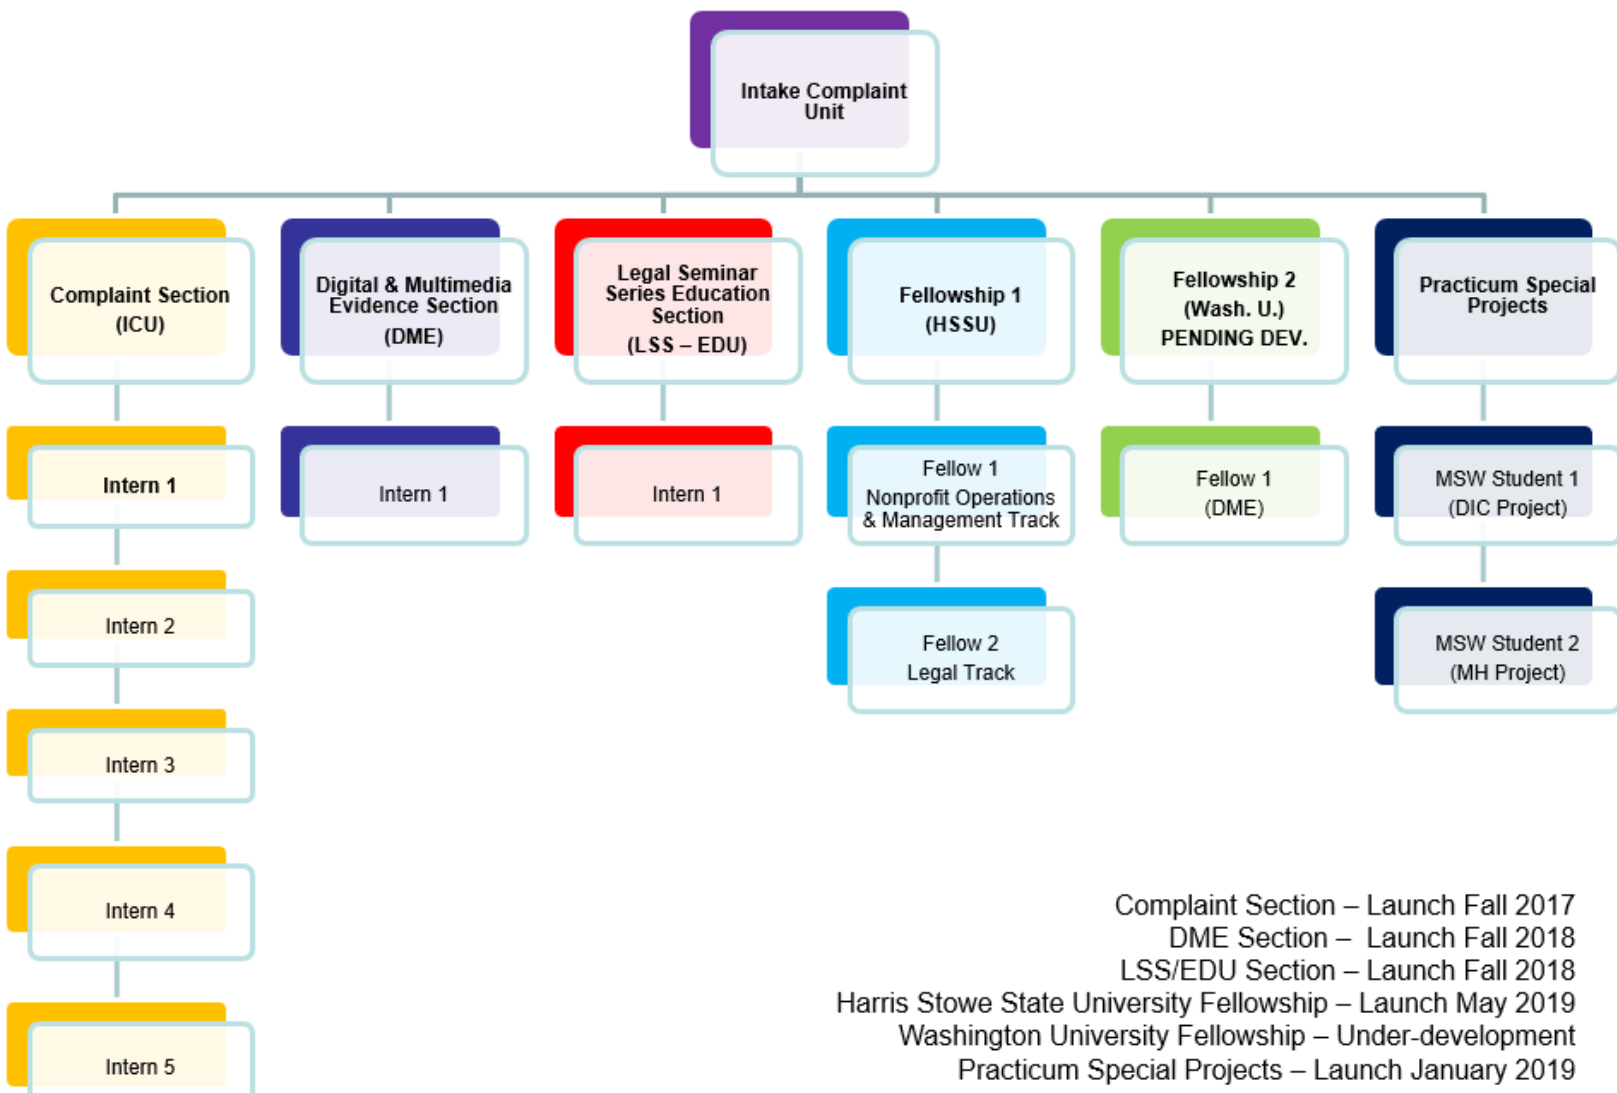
Intake Complaint Unit

Complaint Section (ICU)

Intern 1

Intern 2

Intern 3

Intern 4

Intern 5

Digital & Multimedia Evidence Section (DME)

Intern 1

Legal Seminar Series Education Section (LSS – EDU)

Intern 1

Fellowship 1 (HSSU)

Fellow 1 Nonprofit Operations & Management Track

Fellow 2 Legal Track

Fellowship 2 (Wash. U.) PENDING DEV.

Fellow 1 (DME)

Practicum Special Projects

MSW Student 1 (DIC Project)

MSW Student 2 (MH Project)

Complaint Section – Launch Fall 2017
DME Section – Launch Fall 2018
LSS/EDU Section – Launch Fall 2018
Harris Stowe State University Fellowship – Launch May 2019
Washington University Fellowship – Under-development
Practicum Special Projects – Launch January 2019